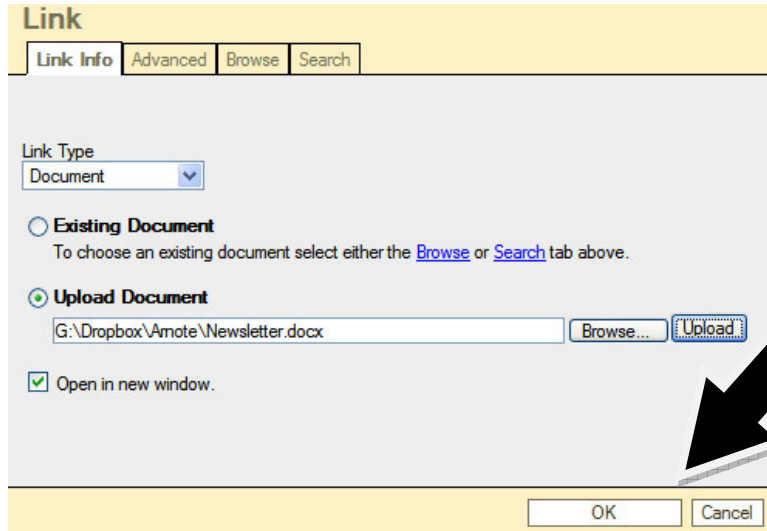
Link

Link Info | Advanced | Browse | Search

Link Type
Document

Existing Document
To choose an existing document select either the Browse or Search tab above.

Upload Document
G:\Dropbox\Amote\Newsletter.docx
Browse... | Upload

Open in new window.

OK | Cancel